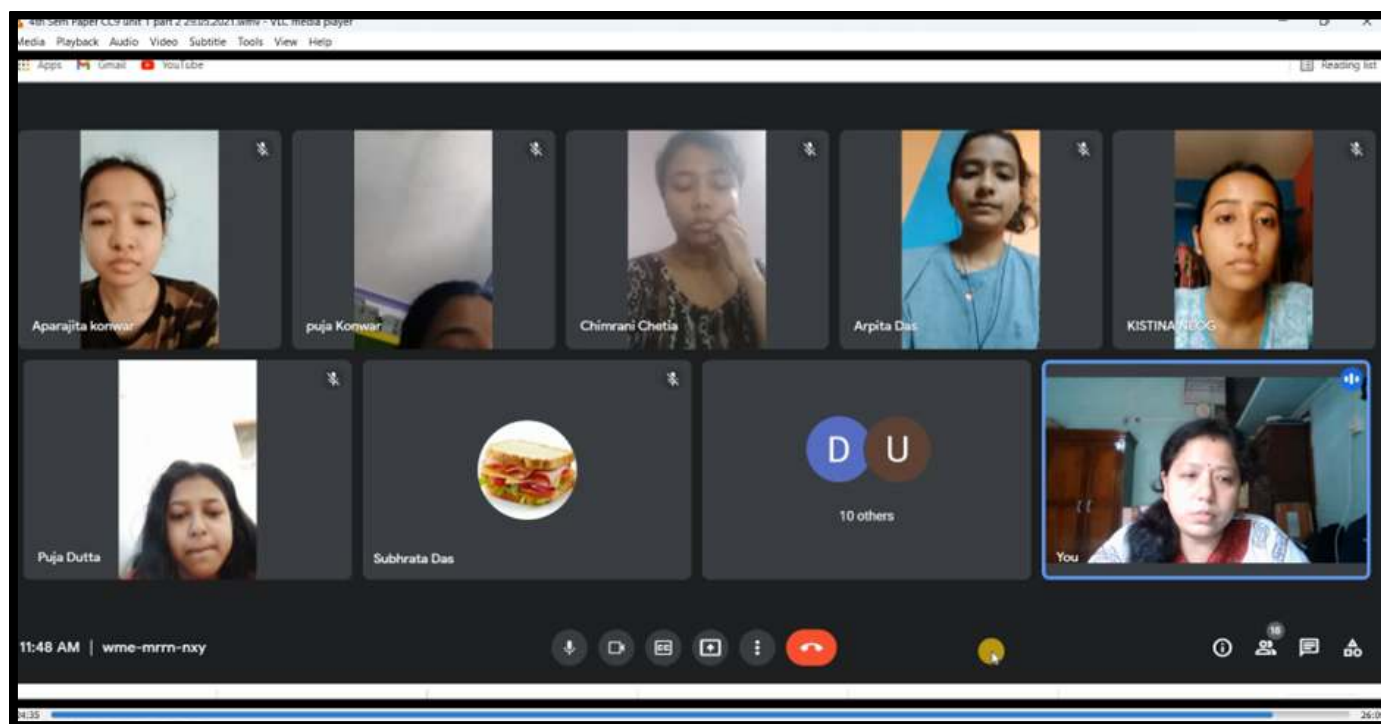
4th Sem Paper CC9 unit 1 part 2 29.05.2021.wmv - VLC media player
Media Playback Audio Video Subtitle Tools View Help
Apps Gmail YouTube
Reading list

Aparajita konwar
puja Konwar
Chimrani Chetia
Arpita Das
KISTINA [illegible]OG
Puja Dutta
Subhrata Das
D U
10 others
You

11:48 AM | wme-mrrn-nxy

18

04:35
26:0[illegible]